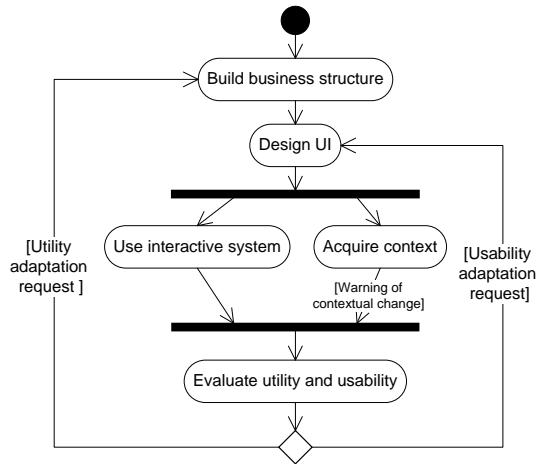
Build business structure

Design UI

[Utility adaptation request ]

Use interactive system

Acquire context

[Usability adaptation request]

[Warning of contextual change]

Evaluate utility and usability